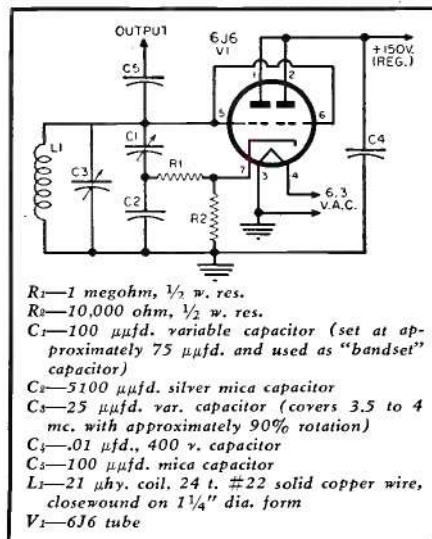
OUTPUT

6J6
V1

+150V.
(REG.)

C5

C1

R1

C3

L1

C2

R2

C4

1 2

5 6

7 3 4

6.3
V.A.C.

$R_1$—1 megohm, ½ w. res.
$R_2$—10,000 ohm, ½ w. res.
$C_1$—100 μμfd. variable capacitor (set at approximately 75 μμfd. and used as "bandset" capacitor)
$C_2$—5100 μμfd. silver mica capacitor
$C_3$—25 μμfd. var. capacitor (covers 3.5 to 4 mc. with approximately 90% rotation)
$C_4$—.01 μfd., 400 v. capacitor
$C_5$—100 μμfd. mica capacitor
$L_1$—21 μhy. coil. 24 t. #22 solid copper wire, closewound on 1¼" dia. form
$V_1$—6J6 tube